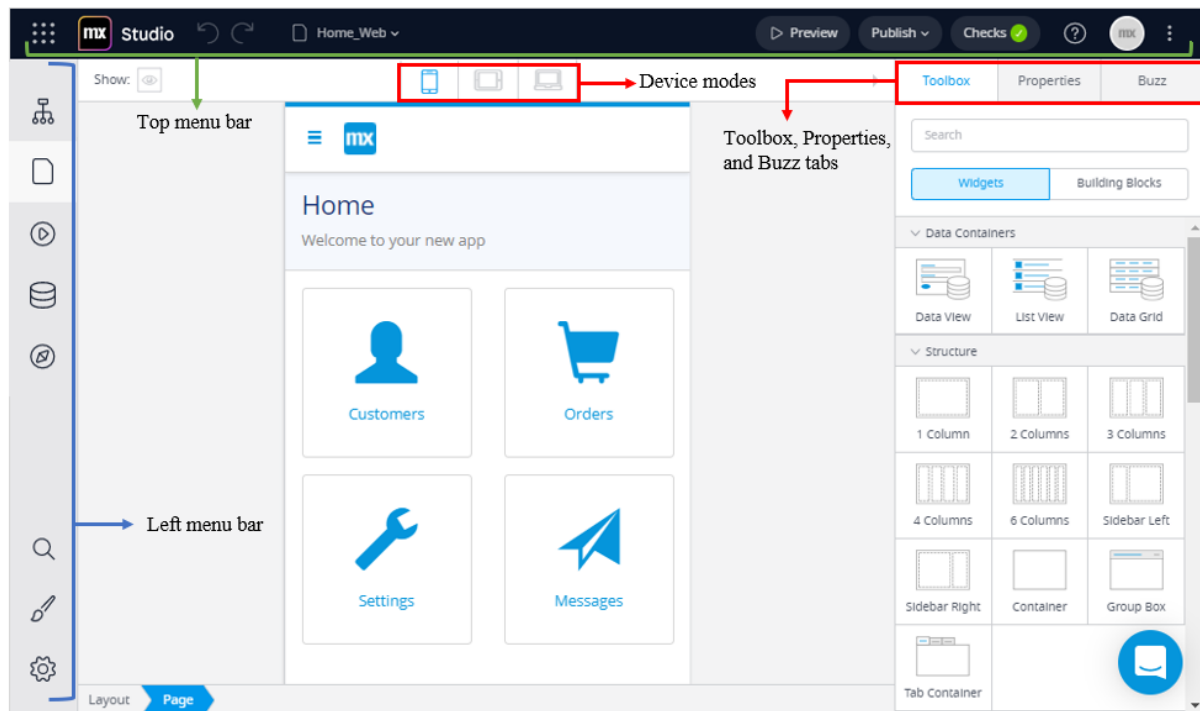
mx Studio

Home_Web

Preview

Publish

Checks

mx

Show:

Device modes

Top menu bar

Toolbox, Properties, and Buzz tabs

Toolbox

Properties

Buzz

Search

Widgets

Building Blocks

Data Containers

Data View

List View

Data Grid

Structure

1 Column

2 Columns

3 Columns

4 Columns

6 Columns

Sidebar Left

Sidebar Right

Container

Group Box

Tab Container

mx

Home

Welcome to your new app

Customers

Orders

Settings

Messages

Left menu bar

Layout

Page